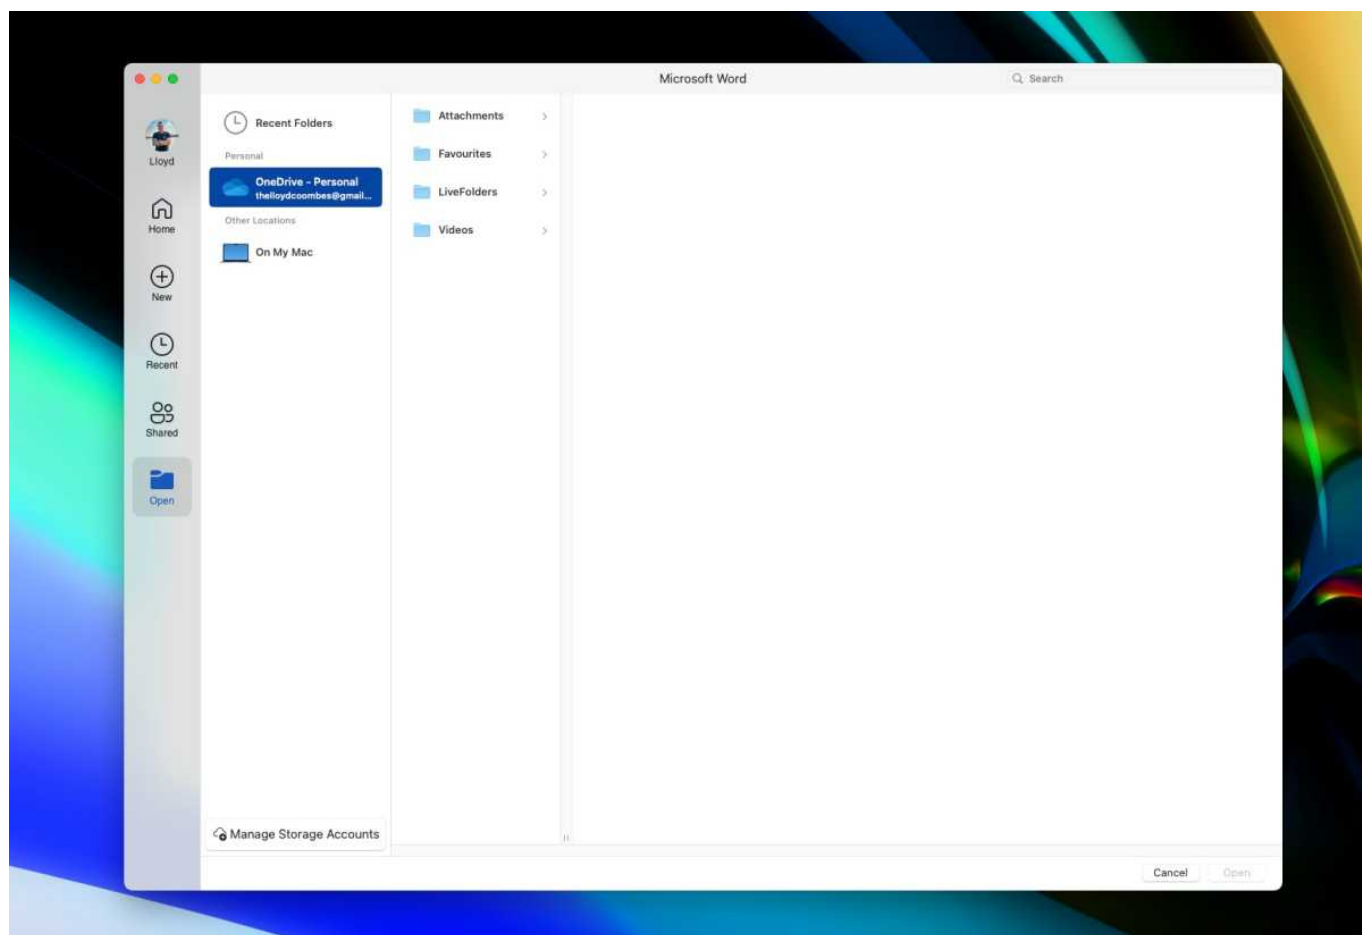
Microsoft Word

Search

Lloyd

Home

New

Recent

Shared

Open

Recent Folders

Personal

OneDrive - Personal
thelloydcoombes@gmail...

Other Locations

On My Mac

Manage Storage Accounts

Attachments

Favourites

LiveFolders

Videos

Cancel

Open